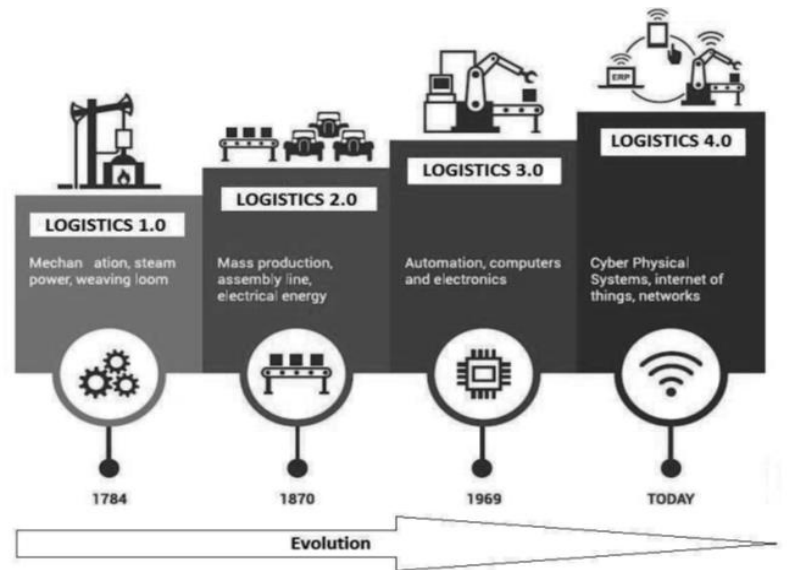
ERP

LOGISTICS 1.0

Mechan ation, steam power, weaving loom

1784

LOGISTICS 2.0

Mass production, assembly line, electrical energy

1870

LOGISTICS 3.0

Automation, computers and electronics

1969

LOGISTICS 4.0

Cyber Physical Systems, internet of things, networks

TODAY

Evolution